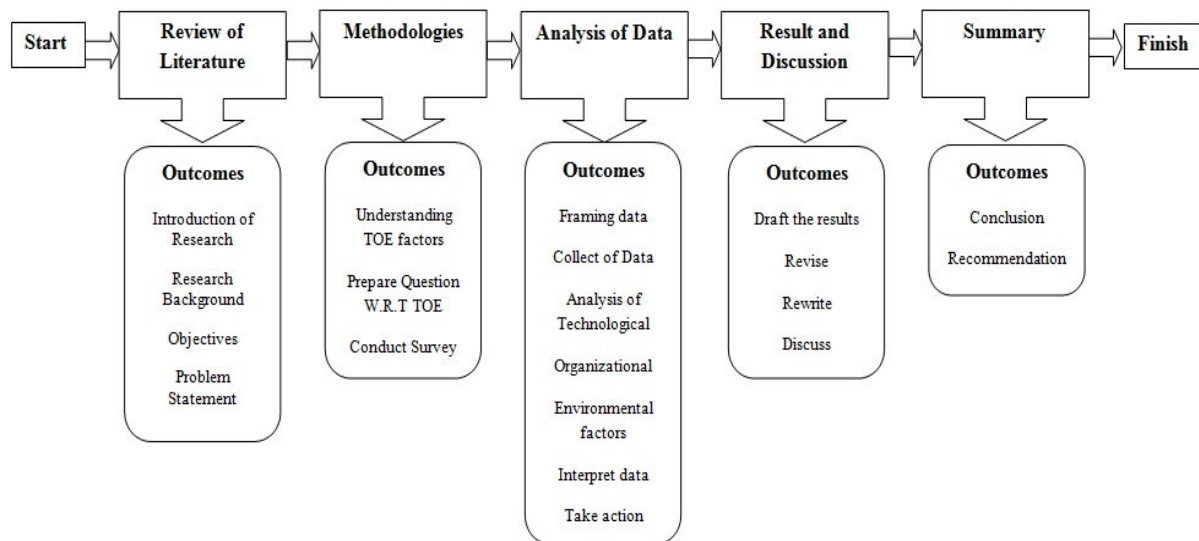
Start

Review of Literature

Methodologies

Analysis of Data

Result and Discussion

Summary

Finish

Outcomes

Introduction of Research

Research Background

Objectives

Problem Statement

Outcomes

Understanding TOE factors

Prepare Question W.R.T TOE

Conduct Survey

Outcomes

Framing data

Collect of Data

Analysis of Technological

Organizational

Environmental factors

Interpret data

Take action

Outcomes

Draft the results

Revise

Rewrite

Discuss

Outcomes

Conclusion

Recommendation